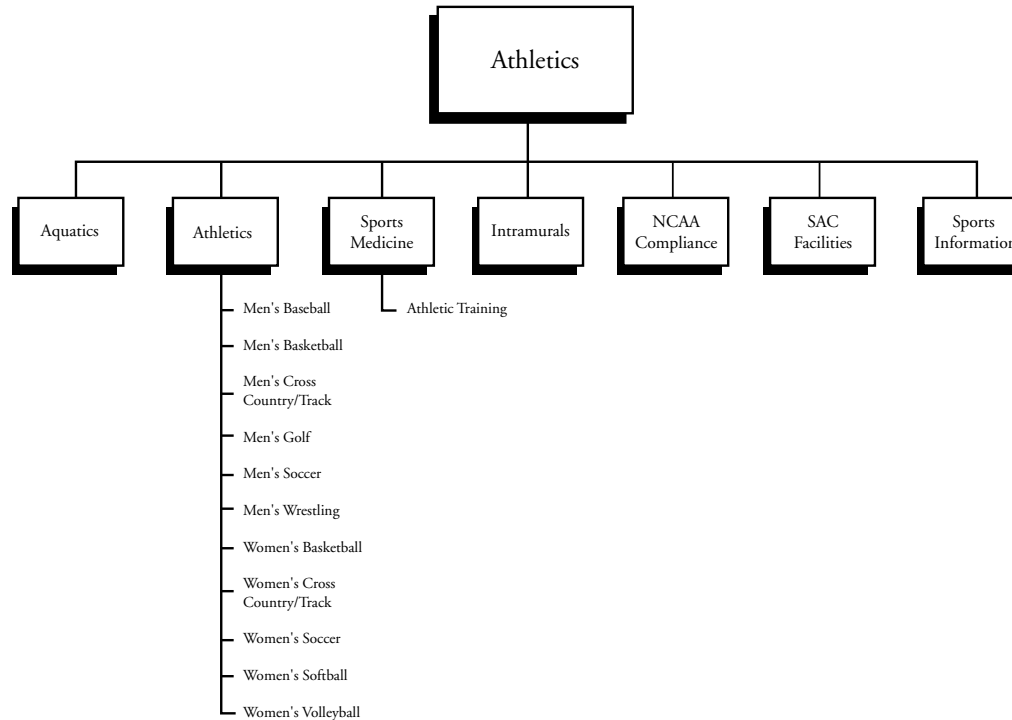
Athletics

Aquatics

Athletics

Sports Medicine

Intramurals

NCAA Compliance

SAC Facilities

Sports Informatio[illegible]

Men's Baseball

Men's Basketball

Men's Cross Country/Track

Men's Golf

Men's Soccer

Men's Wrestling

Women's Basketball

Women's Cross Country/Track

Women's Soccer

Women's Softball

Women's Volleyball

Athletic Training